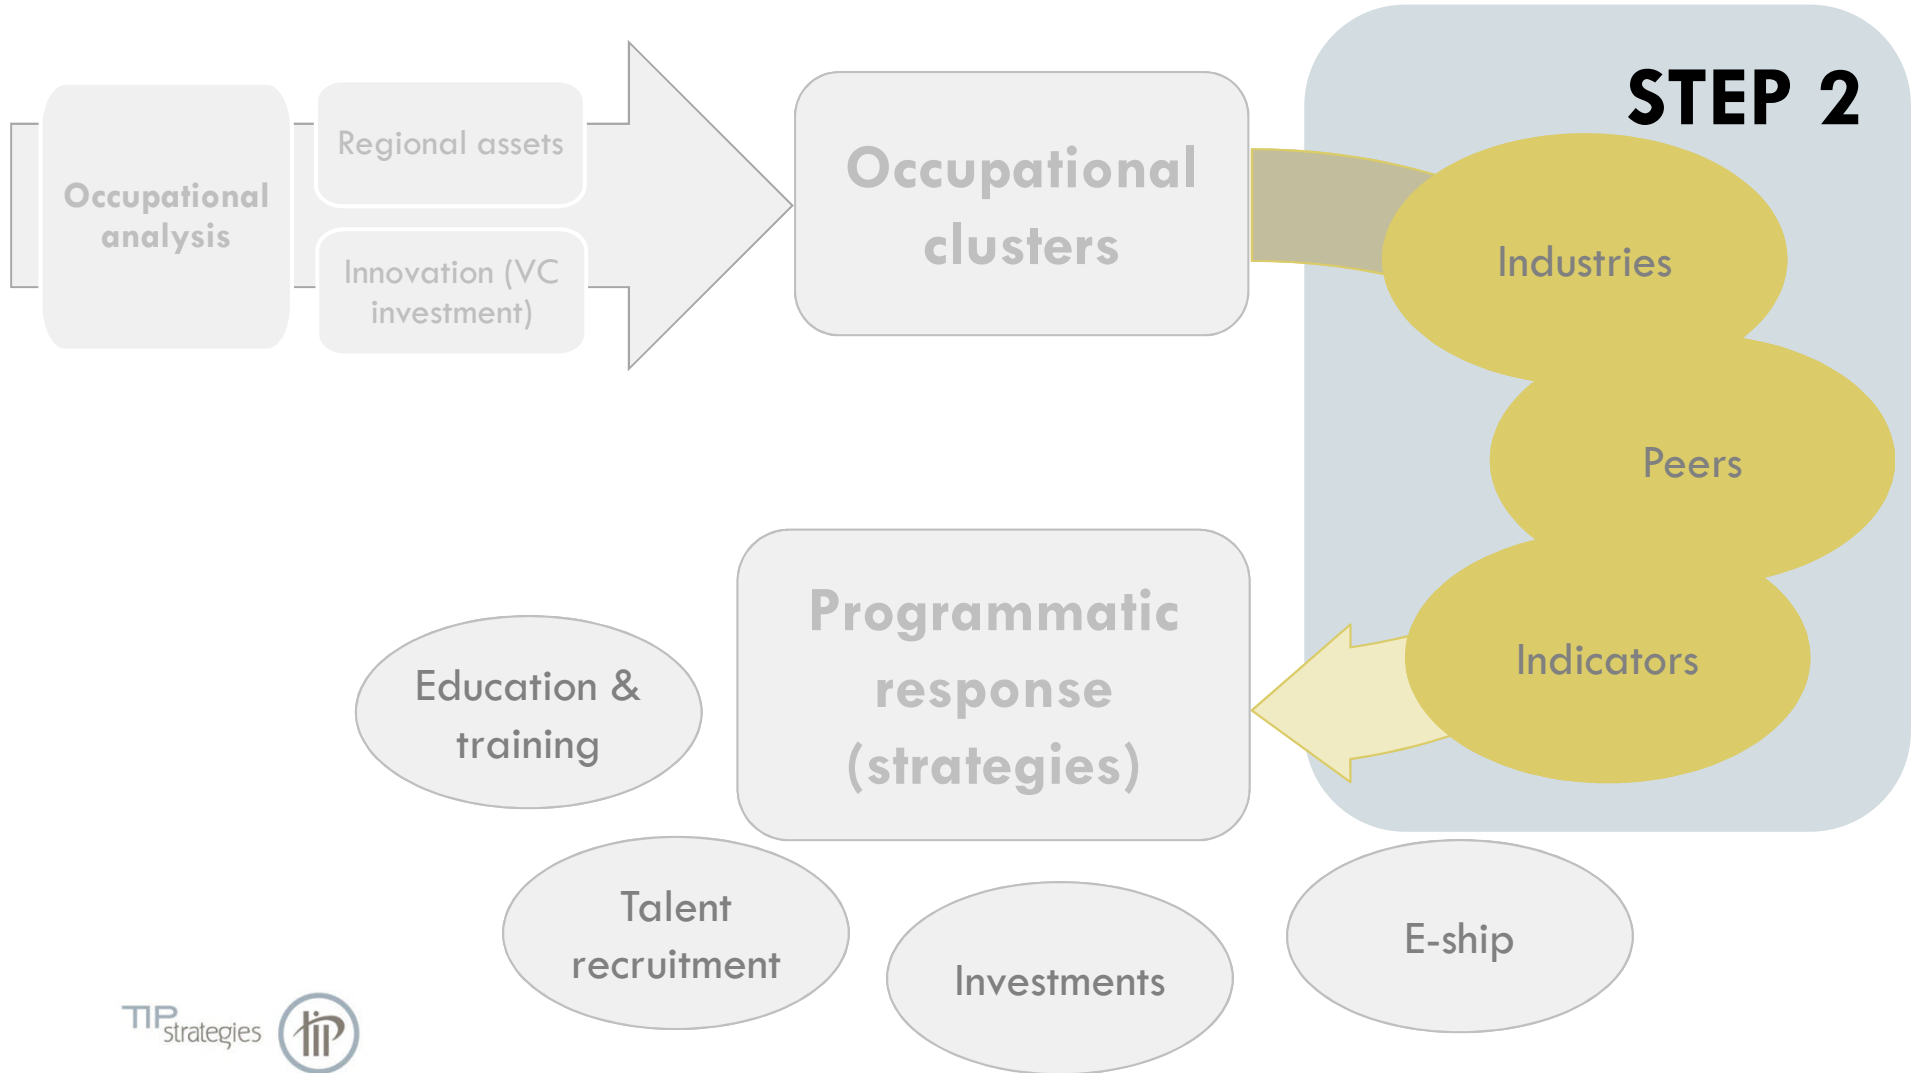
STEP 2

Occupational analysis

Regional assets

Innovation (VC investment)

Occupational clusters

Industries

Peers

Indicators

Programmatic response (strategies)

Education & training

Talent recruitment

Investments

E-ship

TIP strategies

tip